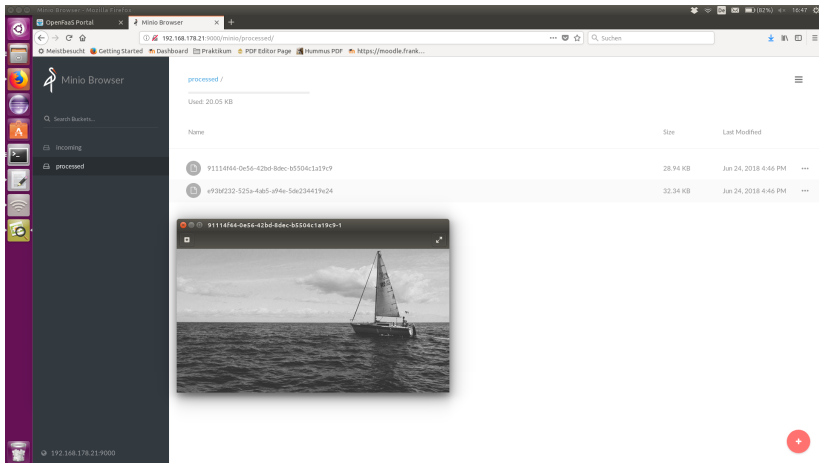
Minio Browser - Mozilla Firefox
OpenFaaS Portal
Minio Browser
(82%) 16:47
192.168.178.21:9000/minio/processed/
Suchen
Meistbesucht Getting Started Dashboard Praktikum PDF Editor Page Hummus PDF https://moodle.frank...

Minio Browser
Search Buckets...
incoming
processed
192.168.178.21:9000

processed /
Used: 20.05 KB

| Name | Size | Last Modified |
|---|---|---|
| 91114f44-0e56-42bd-8dec-b5504c1a19c9 | 28.94 KB | Jun 24, 2018 4:46 PM |
| e93bf232-525a-4ab5-a94e-5de234419e24 | 32.34 KB | Jun 24, 2018 4:46 PM |

91114f44-0e56-42bd-8dec-b5504c1a19c9-1